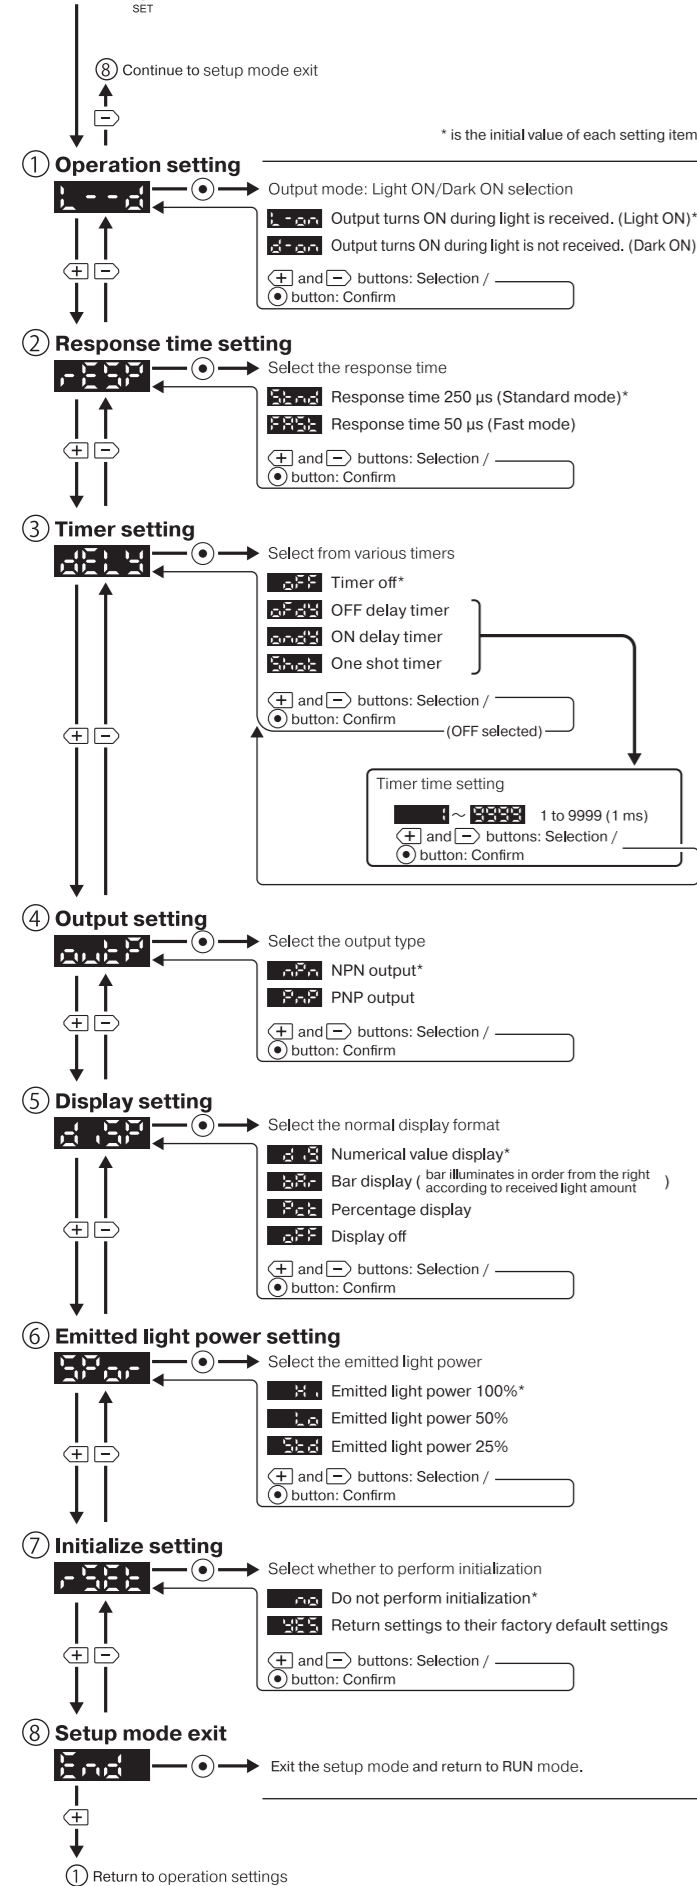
SET

⑧ Continue to setup mode exit

* is the initial value of each setting item

① Operation setting

L--d

Output mode: Light ON/Dark ON selection

L-on Output turns ON during light is received. (Light ON)*

d-on Output turns ON during light is not received. (Dark ON)

+ and − buttons: Selection / ● button: Confirm

② Response time setting

rESP

Select the response time

Stnd Response time 250 μs (Standard mode)*

FASt Response time 50 μs (Fast mode)

+ and − buttons: Selection / ● button: Confirm

③ Timer setting

dELY

Select from various timers

oFF Timer off*

oFdY OFF delay timer

ondY ON delay timer

Shot One shot timer

+ and − buttons: Selection / ● button: Confirm

(OFF selected)

Timer time setting

1 ~ 9999 1 to 9999 (1 ms)

+ and − buttons: Selection / ● button: Confirm

④ Output setting

outP

Select the output type

nPn NPN output*

PnP PNP output

+ and − buttons: Selection / ● button: Confirm

⑤ Display setting

d SP

Select the normal display format

d 8 Numerical value display*

bAr Bar display ( bar illuminates in order from the right according to received light amount )

Pct Percentage display

oFF Display off

+ and − buttons: Selection / ● button: Confirm

⑥ Emitted light power setting

EPor

Select the emitted light power

Hi Emitted light power 100%*

Lo Emitted light power 50%

Std Emitted light power 25%

+ and − buttons: Selection / ● button: Confirm

⑦ Initialize setting

rSEt

Select whether to perform initialization

no Do not perform initialization*

YES Return settings to their factory default settings

+ and − buttons: Selection / ● button: Confirm

⑧ Setup mode exit

End

Exit the setup mode and return to RUN mode.

① Return to operation settings